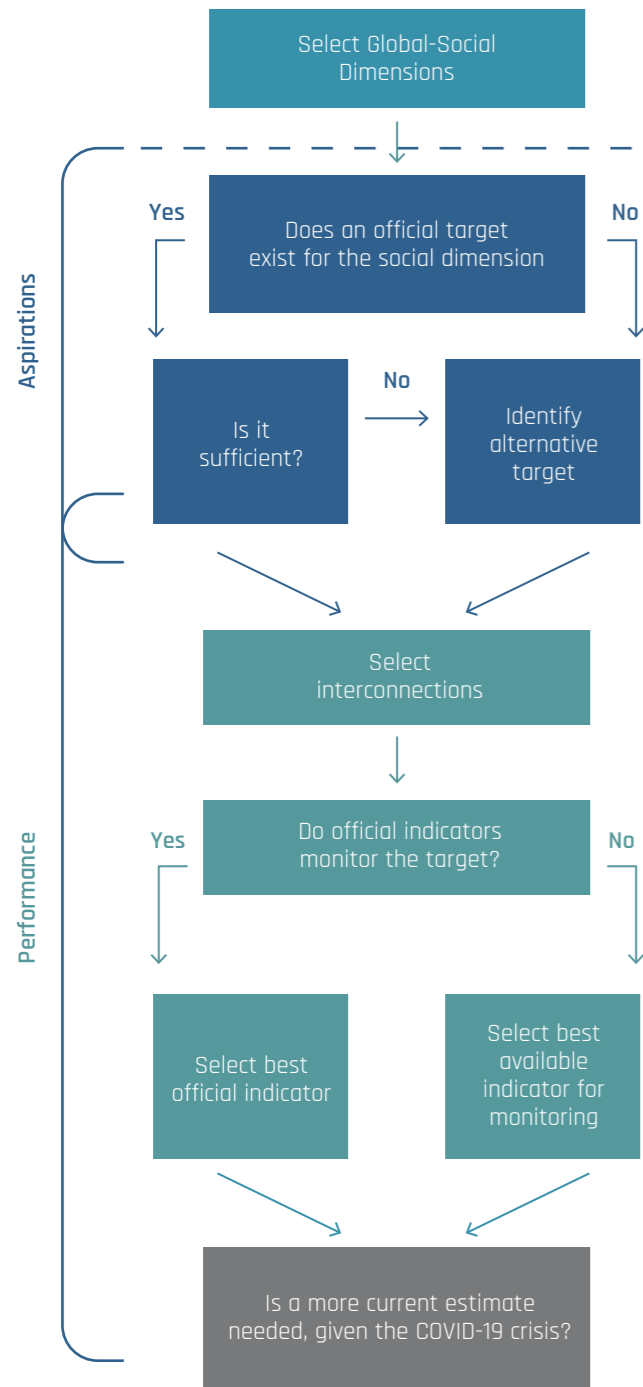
Select Global-Social Dimensions

Aspirations

Yes

Does an official target exist for the social dimension

No

Is it sufficient?

No

Identify alternative target

Select interconnections

Performance

Yes

Do official indicators monitor the target?

No

Select best official indicator

Select best available indicator for monitoring

Is a more current estimate needed, given the COVID-19 crisis?